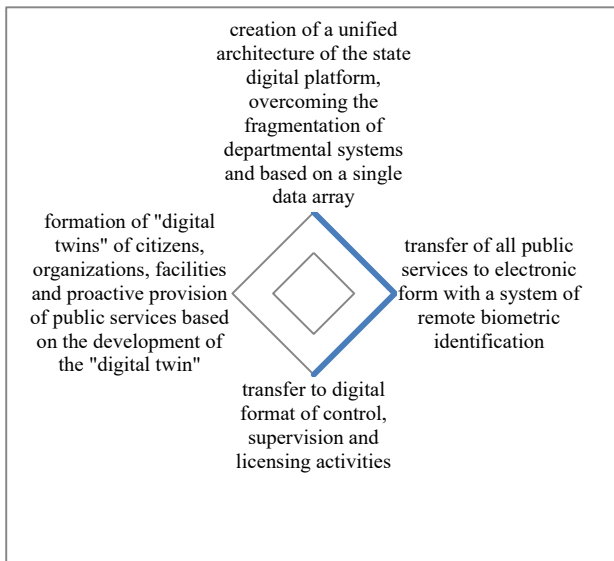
creation of a unified architecture of the state digital platform, overcoming the fragmentation of departmental systems and based on a single data array

formation of "digital twins" of citizens, organizations, facilities and proactive provision of public services based on the development of the "digital twin"

transfer of all public services to electronic form with a system of remote biometric identification

transfer to digital format of control, supervision and licensing activities